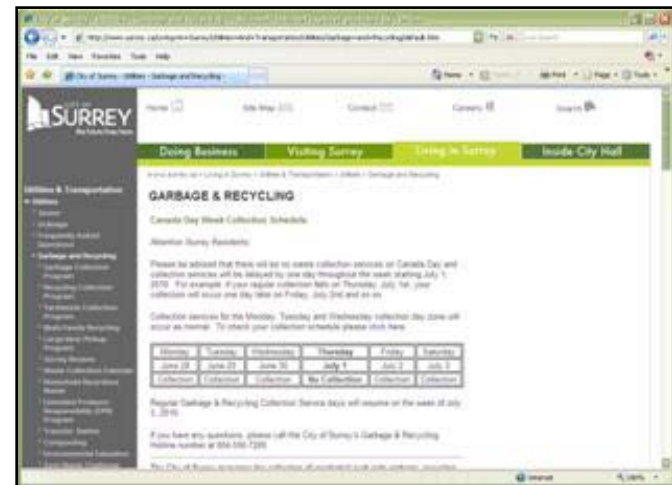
File Edit View Favorites Tools Help

City of Surrey - Garbage and Recycling

SURREY

Home Site Map Contact Careers Search

Doing Business Visiting Surrey Living in Surrey Inside City Hall

Utilities & Transportation

GARBAGE & RECYCLING

Canada Day Week Collection Schedule

Attention Surrey Residents:

Please be advised that there will be no waste collection services on Canada Day and collection services will be delayed by one day throughout the week starting July 1, 2010. For example, if your regular collection falls on Thursday, July 1st, your collection will occur one day later on Friday, July 2nd and so on.

Collection services for the Monday, Tuesday and Wednesday collection day zone will occur as normal. To check your collection schedule please click here.

| Monday | Tuesday | Wednesday | Thursday | Friday | Saturday |
|---|---|---|---|---|---|
| June 28 | June 29 | June 30 | July 1 | July 2 | July 3 |
| Collection | Collection | Collection | No Collection | Collection | Collection |

Regular Garbage & Recycling Collection Service days will resume on the week of July 5, 2010.

If you have any questions, please call the City of Surrey's Garbage & Recycling Hotline number at 604-590-7289.

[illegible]

Internet 100%